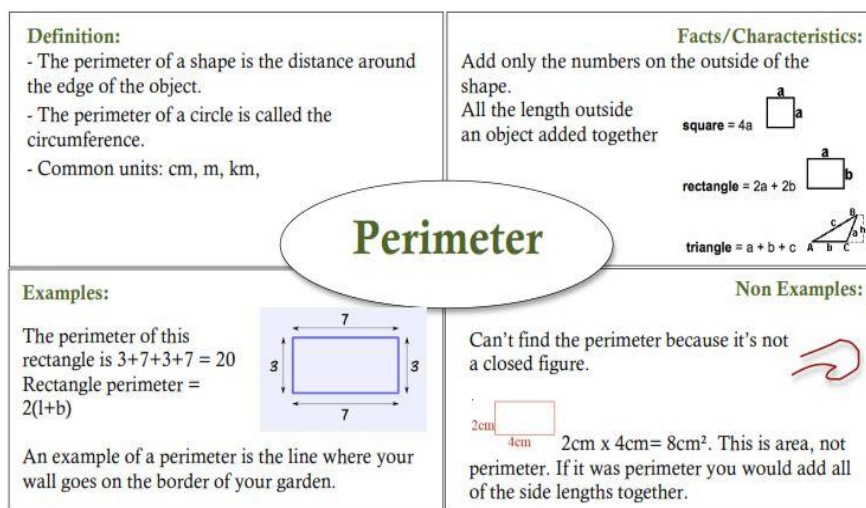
Definition:
- The perimeter of a shape is the distance around the edge of the object.
- The perimeter of a circle is called the circumference.
- Common units: cm, m, km,

Facts/Characteristics:
Add only the numbers on the outside of the shape.
All the length outside an object added together

square = 4a
a
a

rectangle = 2a + 2b
a
b

triangle = a + b + c
A b C
c a h
B

Perimeter

Examples:
The perimeter of this rectangle is 3+7+3+7 = 20
Rectangle perimeter = 2(l+b)

7
3 3
7

An example of a perimeter is the line where your wall goes on the border of your garden.

Non Examples:
Can't find the perimeter because it's not a closed figure.

2cm
4cm
2cm x 4cm= 8cm². This is area, not perimeter. If it was perimeter you would add all of the side lengths together.